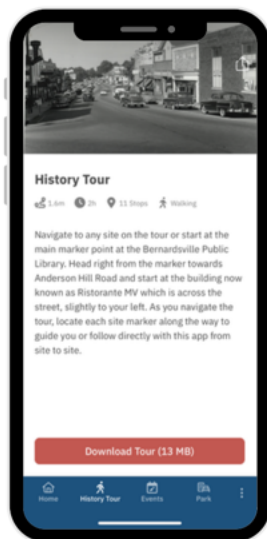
History Tour

1.6m 2h 11 Stops Walking

Navigate to any site on the tour or start at the main marker point at the Bernardsville Public Library. Head right from the marker towards Anderson Hill Road and start at the building now known as Ristorante MV which is across the street, slightly to your left. As you navigate the tour, locate each site marker along the way to guide you or follow directly with this app from site to site.

Download Tour (13 MB)

Home History Tour Events Park